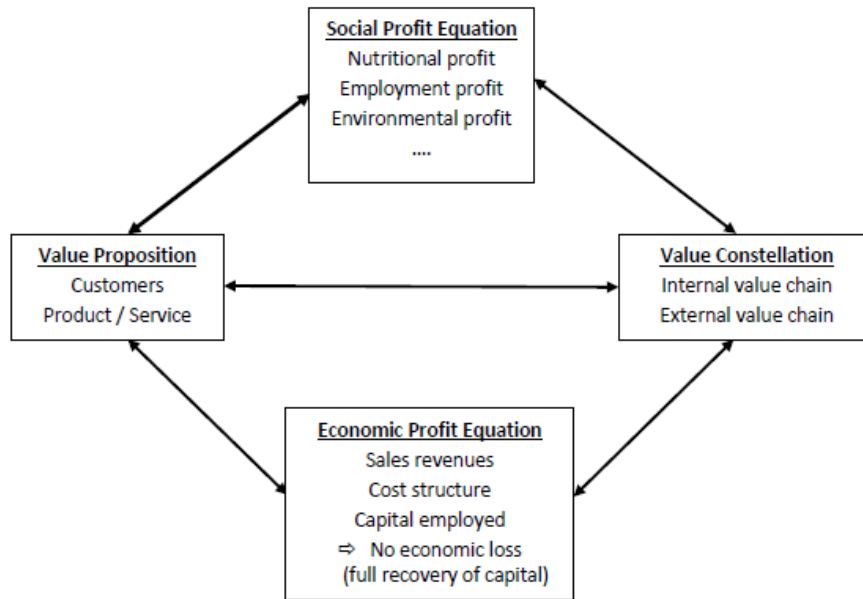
Social Profit Equation
Nutritional profit
Employment profit
Environmental profit
....

Value Proposition
Customers
Product / Service

Value Constellation
Internal value chain
External value chain

Economic Profit Equation
Sales revenues
Cost structure
Capital employed
⇨ No economic loss
(full recovery of capital)